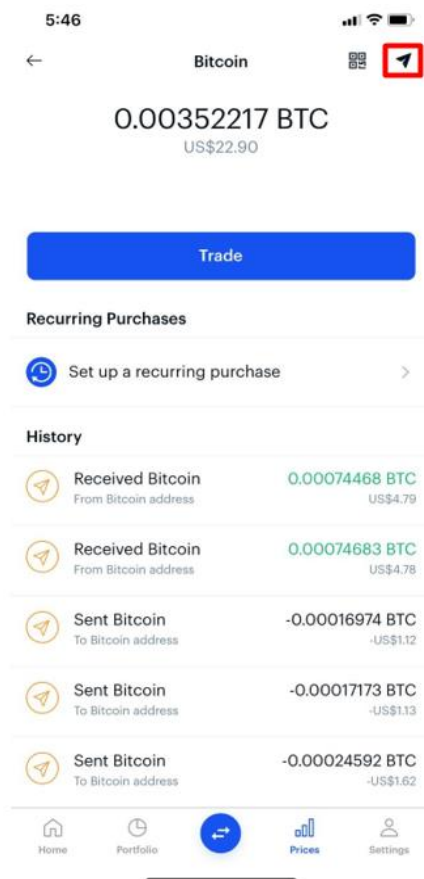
5:46

Bitcoin

0.00352217 BTC
US$22.90

Trade

Recurring Purchases

Set up a recurring purchase

History

Received Bitcoin
From Bitcoin address
0.00074468 BTC
US$4.79

Received Bitcoin
From Bitcoin address
0.00074683 BTC
US$4.78

Sent Bitcoin
To Bitcoin address
-0.00016974 BTC
-US$1.12

Sent Bitcoin
To Bitcoin address
-0.00017173 BTC
-US$1.13

Sent Bitcoin
To Bitcoin address
-0.00024592 BTC
-US$1.62

Home
Portfolio
Prices
Settings